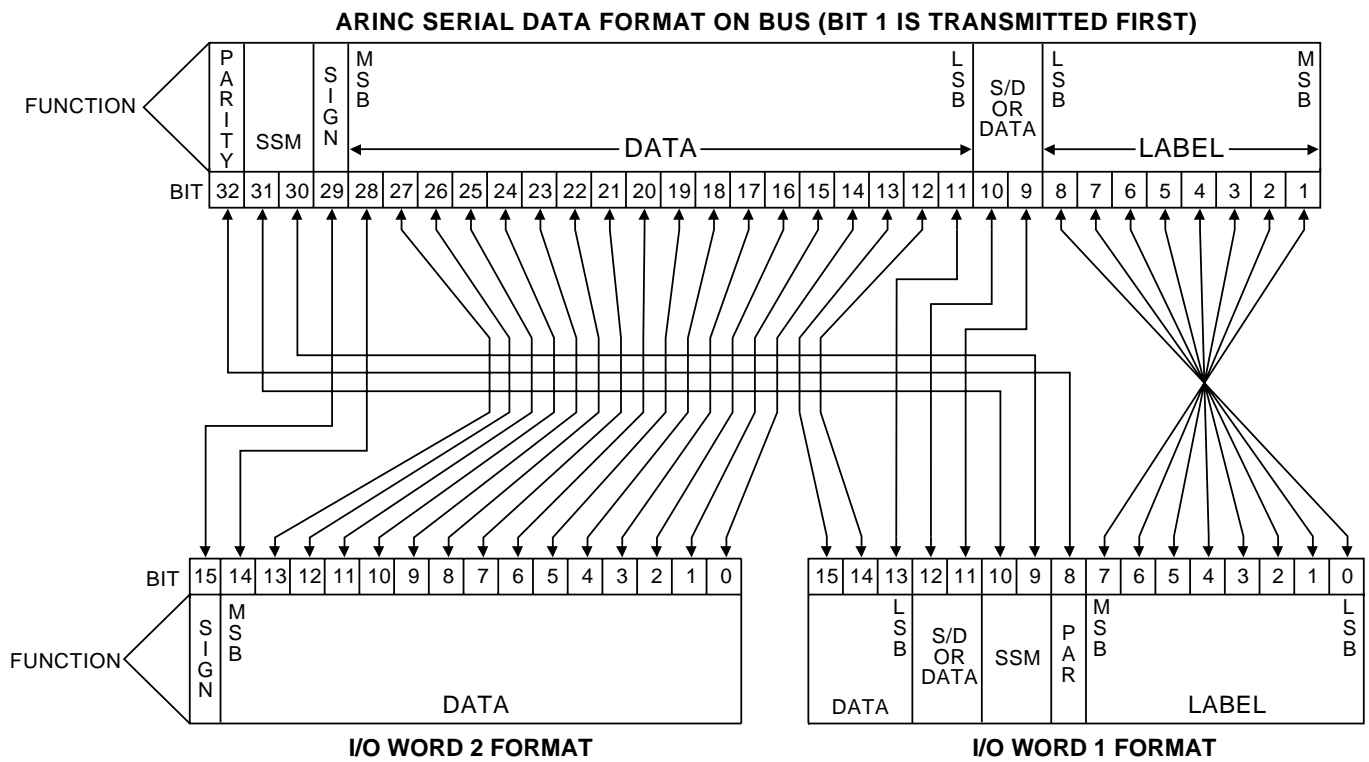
ARINC SERIAL DATA FORMAT ON BUS (BIT 1 IS TRANSMITTED FIRST)

FUNCTION

| PARITY | SSM | | SIGN | MSB DATA | | | | | | | | | | | | | | | | | LSB | S/D OR DATA | | LSB LABEL | | | | | | | MSB |
|---|---|---|---|---|---|---|---|---|---|---|---|---|---|---|---|---|---|---|---|---|---|---|---|---|---|---|---|---|---|---|---|
| 32 | 31 | 30 | 29 | 28 | 27 | 26 | 25 | 24 | 23 | 22 | 21 | 20 | 19 | 18 | 17 | 16 | 15 | 14 | 13 | 12 | 11 | 10 | 9 | 8 | 7 | 6 | 5 | 4 | 3 | 2 | 1 |

BIT

| BIT | 15 | 14 | 13 | 12 | 11 | 10 | 9 | 8 | 7 | 6 | 5 | 4 | 3 | 2 | 1 | 0 |
|---|---|---|---|---|---|---|---|---|---|---|---|---|---|---|---|---|
| FUNCTION | SIGN | MSB DATA | | | | | | | | | | | | | | |

I/O WORD 2 FORMAT

| 15 | 14 | 13 | 12 | 11 | 10 | 9 | 8 | 7 | 6 | 5 | 4 | 3 | 2 | 1 | 0 |
|---|---|---|---|---|---|---|---|---|---|---|---|---|---|---|---|
| DATA | | LSB | S/D OR DATA | | SSM | | PAR | MSB LABEL | | | | | | | LSB |

I/O WORD 1 FORMAT